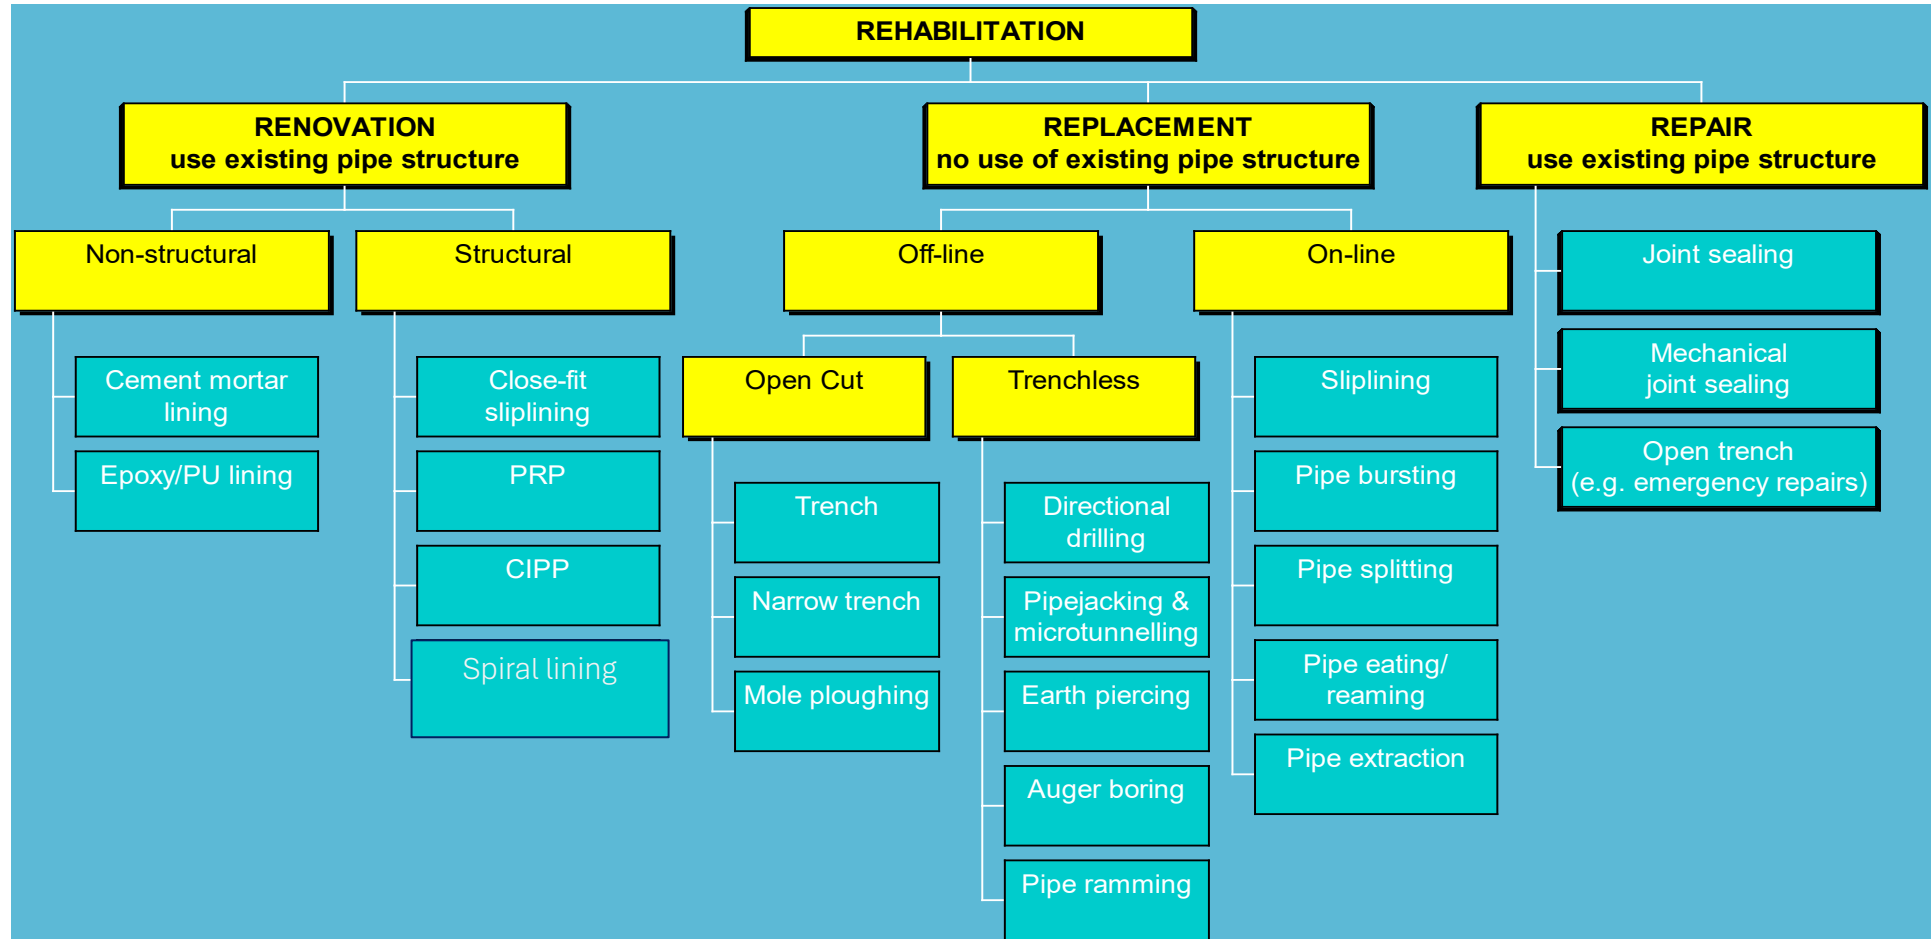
REHABILITATION

RENOVATION
use existing pipe structure

REPLACEMENT
no use of existing pipe structure

REPAIR
use existing pipe structure

Non-structural

Cement mortar lining

Epoxy/PU lining

Structural

Close-fit sliplining

PRP

CIPP

Spiral lining

Off-line

Open Cut

Trench

Narrow trench

Mole ploughing

Trenchless

Directional drilling

Pipejacking & microtunnelling

Earth piercing

Auger boring

Pipe ramming

On-line

Sliplining

Pipe bursting

Pipe splitting

Pipe eating/ reaming

Pipe extraction

Joint sealing

Mechanical joint sealing

Open trench
(e.g. emergency repairs)